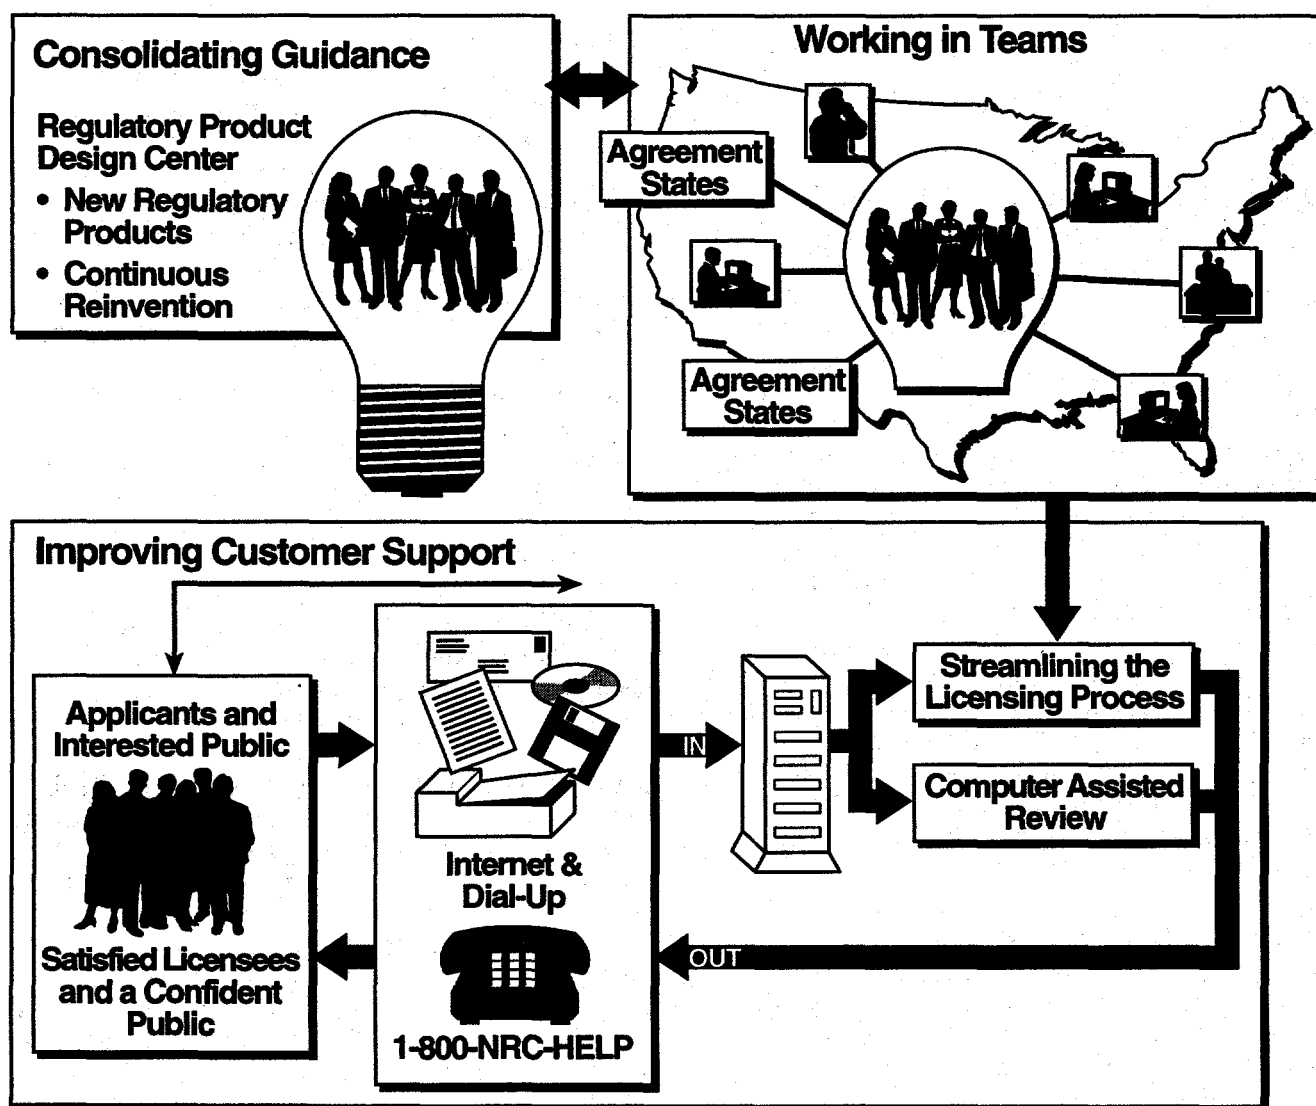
Consolidating Guidance

Regulatory Product Design Center

• New Regulatory Products

• Continuous Reinvention

Working in Teams

Agreement States

Agreement States

Improving Customer Support

Applicants and Interested Public

Internet & Dial-Up

1-800-NRC-HELP

IN

Streamlining the Licensing Process

Computer Assisted Review

OUT

Satisfied Licensees and a Confident Public